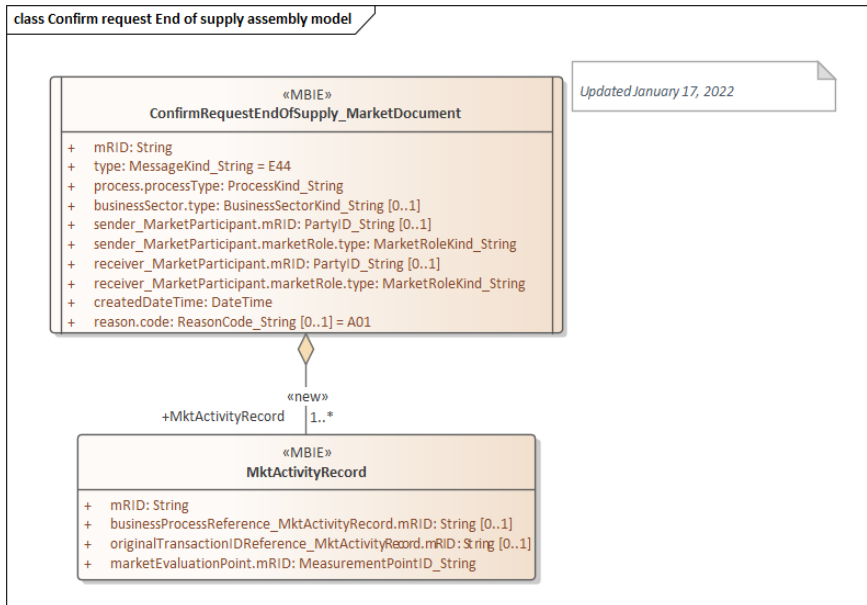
class Confirm request End of supply assembly model

Updated January 17, 2022

«MBIE»
ConfirmRequestEndOfSupply_MarketDocument

+ mRID: String
+ type: MessageKind_String = E44
+ process.processType: ProcessKind_String
+ businessSector.type: BusinessSectorKind_String [0..1]
+ sender_MarketParticipant.mRID: PartyID_String [0..1]
+ sender_MarketParticipant.marketRole.type: MarketRoleKind_String
+ receiver_MarketParticipant.mRID: PartyID_String [0..1]
+ receiver_MarketParticipant.marketRole.type: MarketRoleKind_String
+ createdDateTime: DateTime
+ reason.code: ReasonCode_String [0..1] = A01

«new»
+MktActivityRecord 1..*

«MBIE»
MktActivityRecord

+ mRID: String
+ businessProcessReference_MktActivityRecord.mRID: String [0..1]
+ originalTransactionIDReference_MktActivityRecord.mRID: String [0..1]
+ marketEvaluationPoint.mRID: MeasurementPointID_String